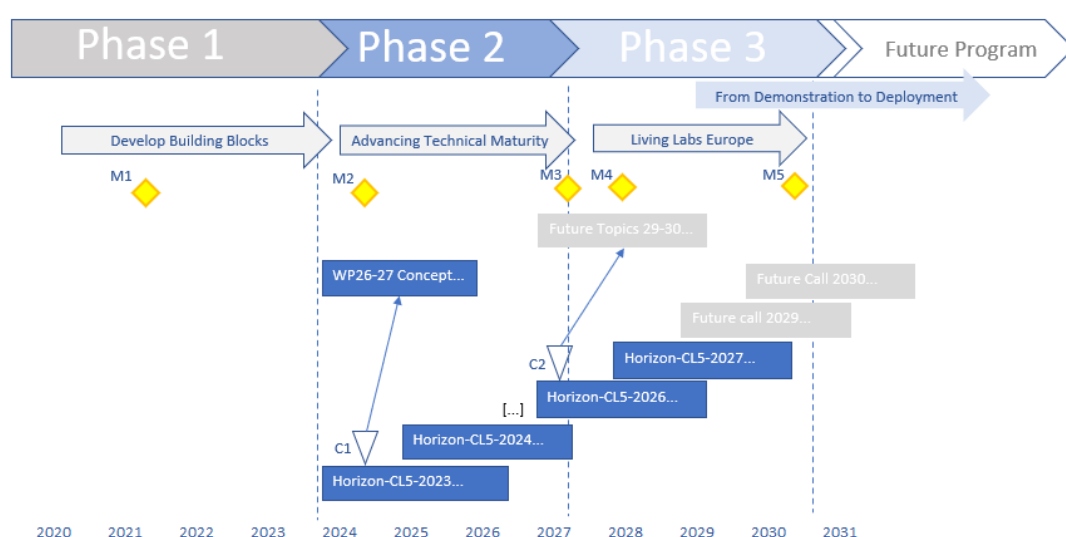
Phase 1

Phase 2

Phase 3

Future Program

From Demonstration to Deployment

Develop Building Blocks

Advancing Technical Maturity

Living Labs Europe

M1

M2

M3

M4

M5

Future Topics 29-30...

WP26-27 Concept...

Future Call 2030...

Future call 2029...

C2

Horizon-CL5-2027...

[...]

Horizon-CL5-2026...

C1

Horizon-CL5-2024...

Horizon-CL5-2023...

2020 2021 2022 2023 2024 2025 2026 2027 2028 2029 2030 2031